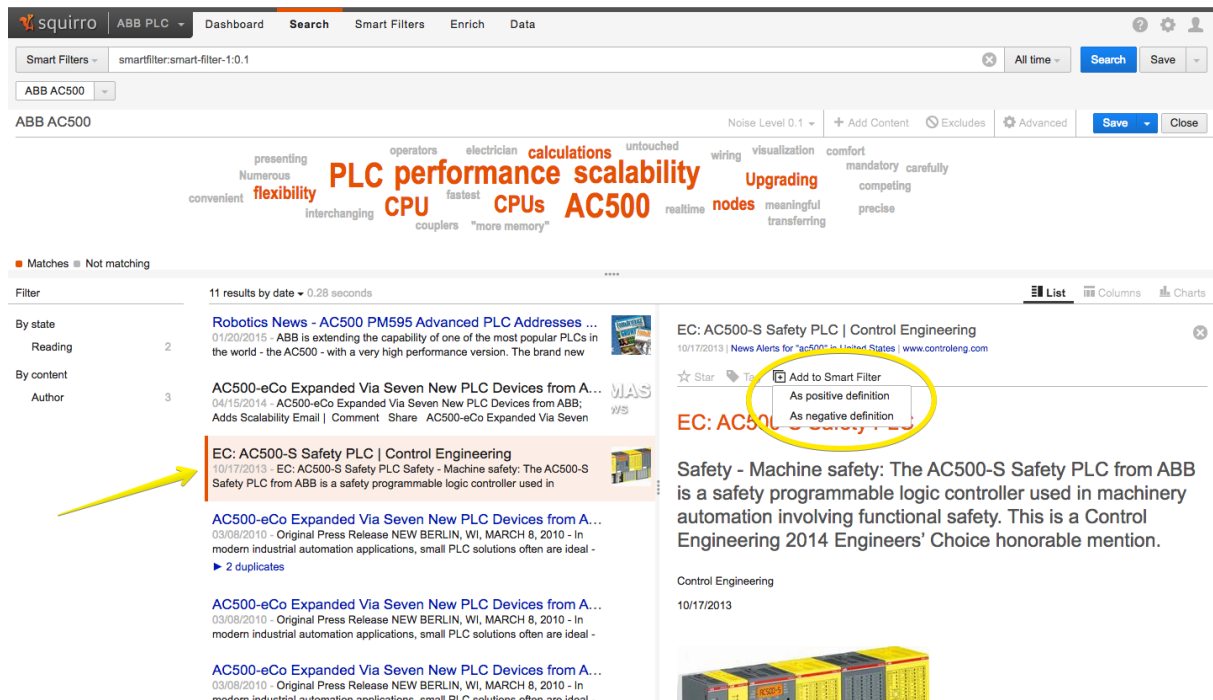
squirro | ABB PLC | Dashboard | Search | Smart Filters | Enrich | Data

Smart Filters | smartfilter:smart-filter-1:0.1 | All time | Search | Save

ABB AC500

ABB AC500

Noise Level 0.1 | + Add Content | Excludes | Advanced | Save | Close

presenting operators electrician calculations untouched wiring visualization comfort Numerous PLC performance scalability mandatory carefully convenient flexibility fastest Upgrading competing interchanging CPU CPUs AC500 realtime nodes meaningful precise couplers "more memory" transferring

Matches Not matching

Filter

By state
Reading 2

By content
Author 3

11 results by date 0.28 seconds

List Columns Charts

Robotics News - AC500 PM595 Advanced PLC Addresses ...
01/20/2015 - ABB is extending the capability of one of the most popular PLCs in the world - the AC500 - with a very high performance version. The brand new

AC500-eCo Expanded Via Seven New PLC Devices from A...
04/15/2014 - AC500-eCo Expanded Via Seven New PLC Devices from ABB; Adds Scalability Email | Comment Share AC500-eCo Expanded Via Seven

EC: AC500-S Safety PLC | Control Engineering
10/17/2013 - EC: AC500-S Safety PLC Safety - Machine safety: The AC500-S Safety PLC from ABB is a safety programmable logic controller used in

AC500-eCo Expanded Via Seven New PLC Devices from A...
03/08/2010 - Original Press Release NEW BERLIN, WI, MARCH 8, 2010 - In modern industrial automation applications, small PLC solutions often are ideal -
▶ 2 duplicates

AC500-eCo Expanded Via Seven New PLC Devices from A...
03/08/2010 - Original Press Release NEW BERLIN, WI, MARCH 8, 2010 - In modern industrial automation applications, small PLC solutions often are ideal -

AC500-eCo Expanded Via Seven New PLC Devices from A...
03/08/2010 - Original Press Release NEW BERLIN, WI, MARCH 8, 2010 - In

EC: AC500-S Safety PLC | Control Engineering
10/17/2013 | News Alerts for "ac500" in United States | www.controleng.com

Star Tag Add to Smart Filter
As positive definition
As negative definition

EC: AC500-S Safety PLC

Safety - Machine safety: The AC500-S Safety PLC from ABB is a safety programmable logic controller used in machinery automation involving functional safety. This is a Control Engineering 2014 Engineers' Choice honorable mention.

Control Engineering

10/17/2013